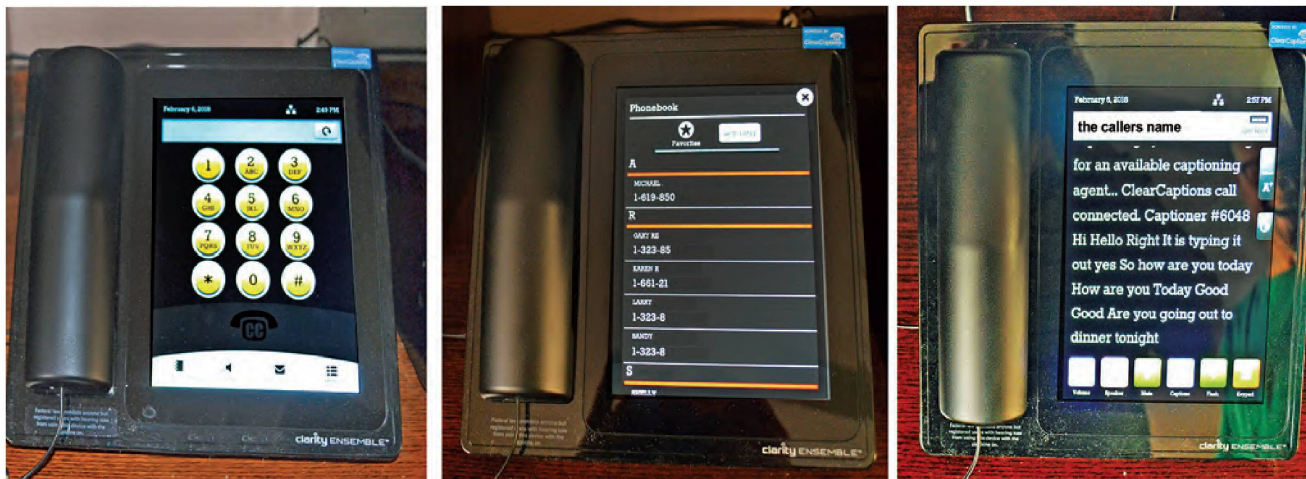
February 6, 2018 2:45 PM

1
2 ABC
3 DEF
4 GHI
5 JKL
6 MNO
7 PQRS
8 TUV
9 WXYZ
*
0
#

CC

clarity ENSEMBLE

Phonebook

Favorites

A

MICHAEL
1-619-850

R

GARY RE
1-323-85

KAREN R
1-661-21

LARRY
1-323-8

RANDY
1-323-8

S

clarity ENSEMBLE

February 6, 2018 2:57 PM

the callers name

for an available captioning agent... ClearCaptions call connected. Captioner #6048 Hi Hello Right It is typing it out yes So how are you today How are you Today Good Good Are you going out to dinner tonight

Volume Speaker Mute Captions Flash Keypad

clarity ENSEMBLE